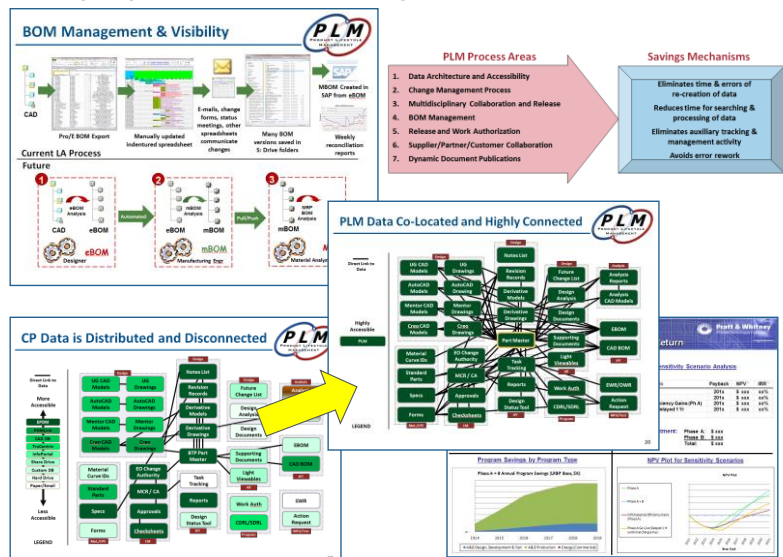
BOM Management & Visibility

PLM PRODUCT LIFECYCLE MANAGEMENT

CAD

Pro/E BOM Export

Manually updated indentured spreadsheet

E-mails, change forms, status meetings, other spreadsheets communicate changes

Many BOM versions saved in S: Drive folders

SAP

MBOM Created in SAP from eBOM

Weekly reconciliation reports

Current LA Process

Future

1

eBOM Analysis

CAD

eBOM

Designer

Automated

2

mBOM Analysis

eBOM

mBOM

mBOM

Manufacturing Engr

Pull/Push

3

ERP BOM Analysis

mBOM

Material Analyst

PLM Process Areas

1. Data Architecture and Accessibility
2. Change Management Process
3. Multidisciplinary Collaboration and Release
4. BOM Management
5. Release and Work Authorization
6. Supplier/Partner/Customer Collaboration
7. Dynamic Document Publications

Savings Mechanisms

Eliminates time & errors of re-creation of data

Reduces time for searching & processing of data

Eliminates auxiliary tracking & management activity

Avoids error rework

PLM Data Co-Located and Highly Connected

PLM PRODUCT LIFECYCLE MANAGEMENT

Direct Link to Data

Highly Accessible

PLM

LEGEND

UG CAD Models

UG Drawings

AutoCAD Models

AutoCAD Drawings

Mentor CAD Models

Mentor Drawings

Creo CAD Models

Creo Drawings

Notes List

Revision Records

Derivative Models

Derivative Drawings

Future Change List

Design Analysis

Design Documents

Analysis Reports

Analysis CAD Models

Material Curve IDs

Standard Parts

Specs

Forms

EO Change Authority

MCR / CA

Approvals

Checksheets

Part Master

Task Tracking

Reports

Design Status Tool

Supporting Documents

Light Viewables

Work Auth

CDRL/SDRL

EBOM

CAD BOM

EWR/OWR

Action Request

20

CP Data is Distributed and Disconnected

PLM PRODUCT LIFECYCLE MANAGEMENT

Direct Link to Data

More Accessible

EPDM

Windchill

CAD DB

Teamcenter

InfoPortal

Share Drive

Custom DB

Hard Drive

Paper/Email

Less Accessible

LEGEND

UG CAD Models

UG Drawings

AutoCAD Models

AutoCAD Drawings

Mentor CAD Models

Mentor Drawings

Creo CAD Models

Creo Drawings

Notes List

Revision Records

Derivative Models

Derivative Drawings

Future Change List

Design Analysis

Design Documents

Analysis

Material Curve IDs

Standard Parts

Specs

Forms

EO Change Authority

MCR / CA

Approvals

Checksheets

BTP Part Master

Task Tracking

Reports

Design Status Tool

Supporting Documents

Light Viewables

Work Auth

CDRL/SDRL

EBOM

CAD BOM

EWR

Action Request

Pratt & Whitney

Return

Sensitivity Scenario Analysis

Payback NPV IRR

Phase A: $ xxx
Phase B: $ xxx
Total: $ xxx

Program Savings by Program Type

NPV Plot for Sensitivity Scenarios